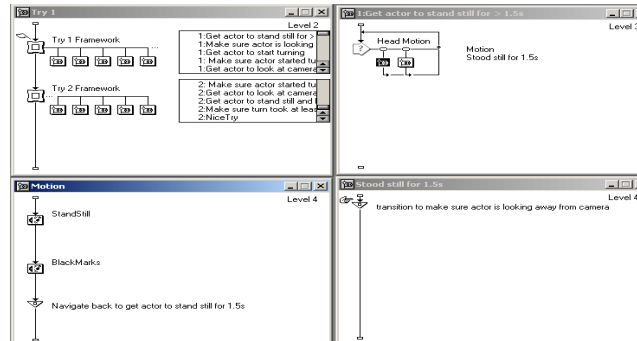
Try 1

Level 2

Try 1 Framework

1:Get actor to stand still for >
1:Make sure actor is looking
1:Get actor to start turning
1: Make sure actor started tu
1:Get actor to look at camera

Try 2 Framework

2: Make sure actor started tu
2:Get actor to look at camera
2:Get actor to stand still and l
2:Make sure turn took at leas
2:NiceTry

1:Get actor to stand still for > 1.5s

Level 3

Head Motion

Motion
Stood still for 1.5s

Motion

Level 4

StandStill

BlackMarks

Navigate back to get actor to stand still for 1.5s

Stood still for 1.5s

Level 4

transition to make sure actor is looking away from camera